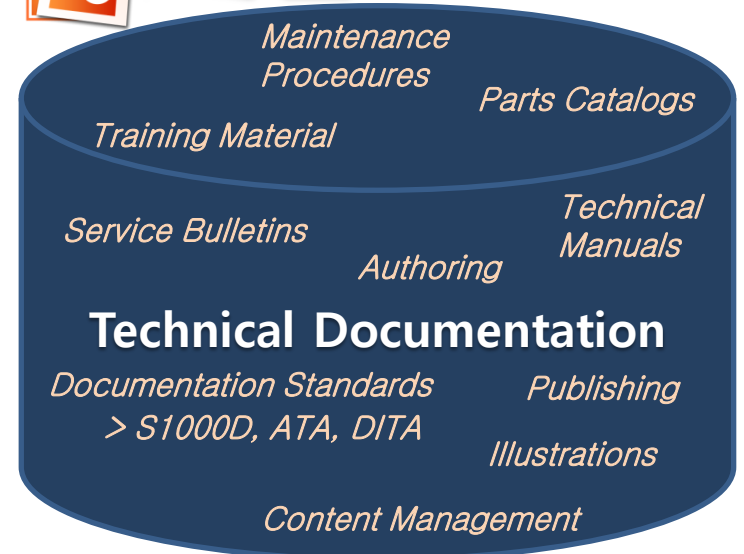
Maintenance Procedures

Parts Catalogs

Training Material

Service Bulletins

Technical Manuals

Authoring

Technical Documentation

Documentation Standards
> S1000D, ATA, DITA

Publishing

Illustrations

Content Management